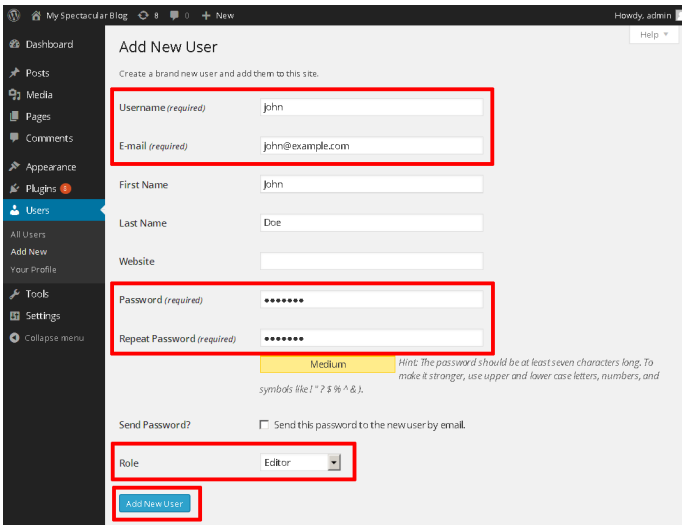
My Spectacular Blog 8 0 + New

Howdy, admin

Help ▼

Dashboard

Posts

Media

Pages

Comments

Appearance

Plugins 6

Users

All Users

Add New

Your Profile

Tools

Settings

Collapse menu

Add New User

Create a brand new user and add them to this site.

Username (required) john

E-mail (required) john@example.com

First Name John

Last Name Doe

Website

Password (required) •••••••

Repeat Password (required) •••••••

Medium

Hint: The password should be at least seven characters long. To make it stronger, use upper and lower case letters, numbers, and symbols like ! " ? $ % ^ & ).

Send Password? Send this password to the new user by email.

Role Editor

Add New User